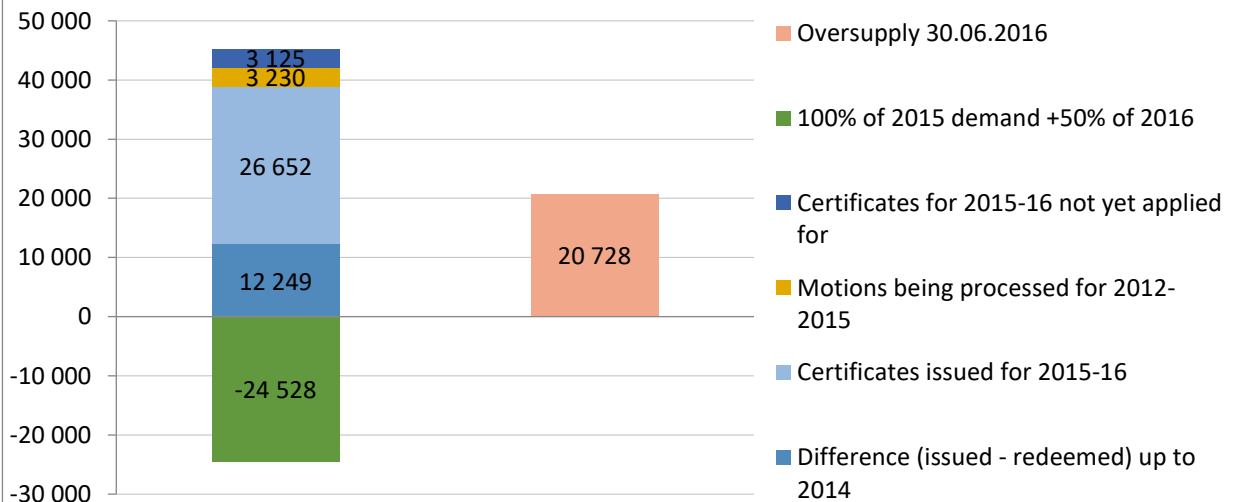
50 000
40 000
30 000
20 000
10 000
0
-10 000
-20 000
-30 000

3 125
3 230
26 652
12 249
-24 528
20 728

Oversupply 30.06.2016
100% of 2015 demand +50% of 2016
Certificates for 2015-16 not yet applied for
Motions being processed for 2012-2015
Certificates issued for 2015-16
Difference (issued - redeemed) up to 2014